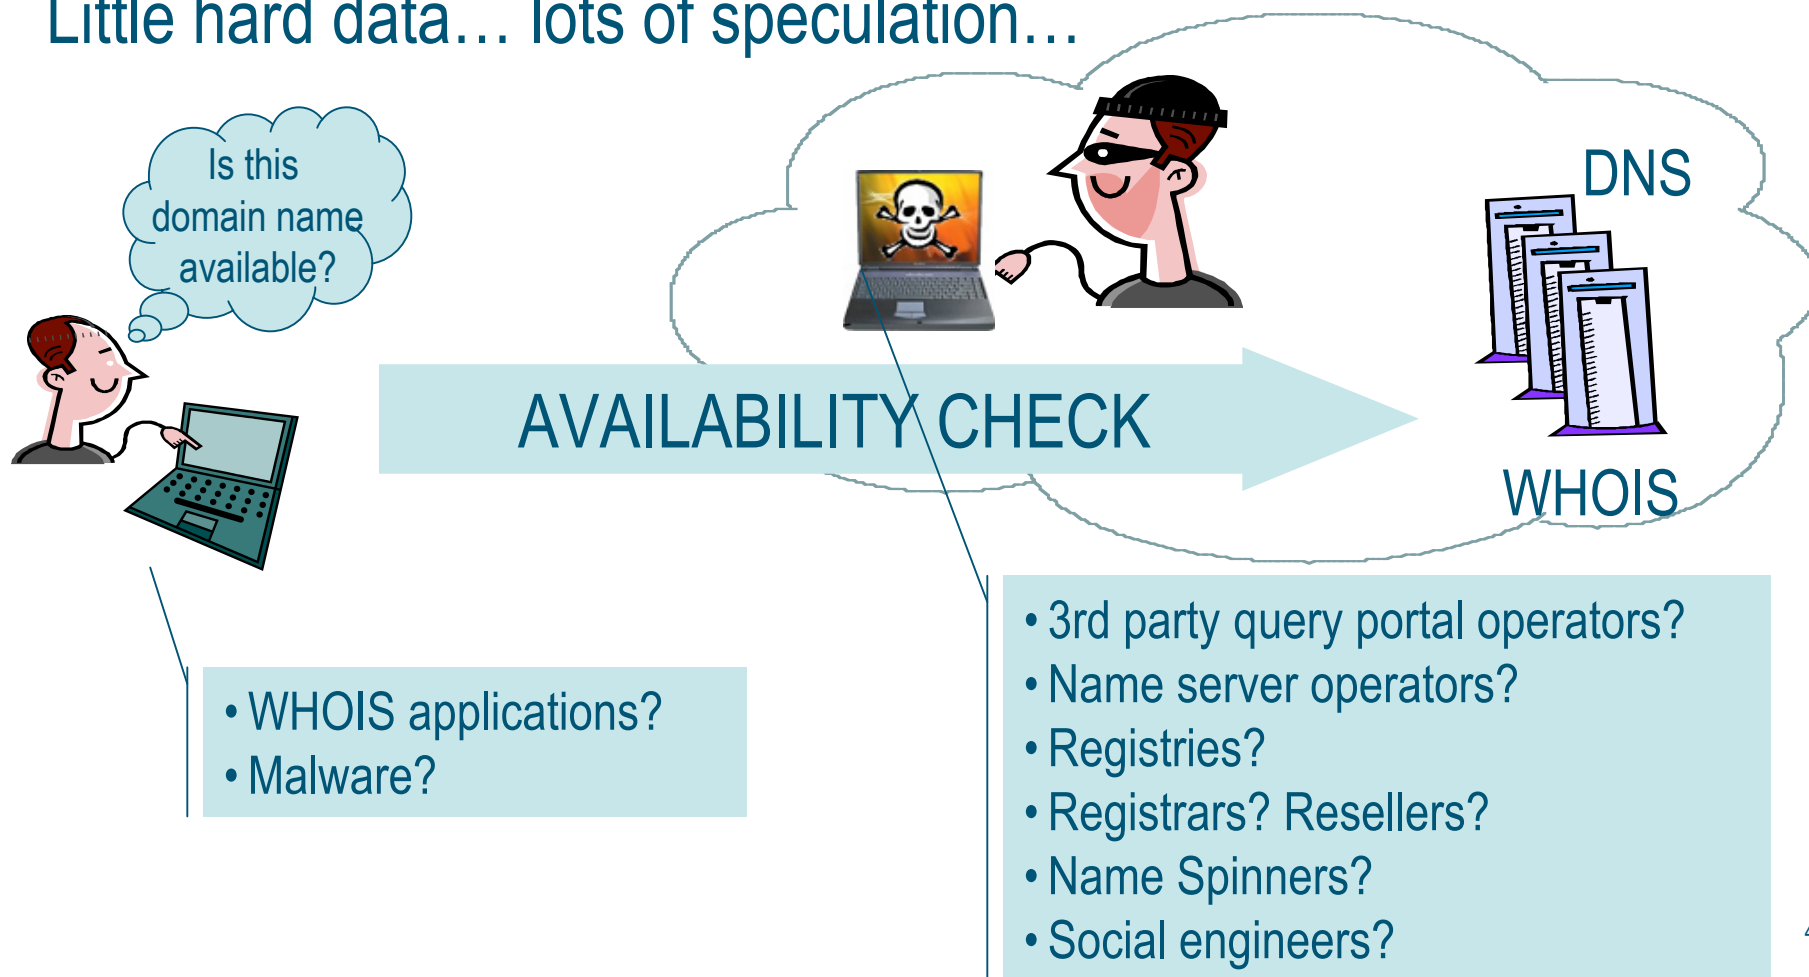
Little hard data… lots of speculation…

Is this domain name available?

AVAILABILITY CHECK

DNS

WHOIS

• WHOIS applications?
• Malware?

• 3rd party query portal operators?
• Name server operators?
• Registries?
• Registrars? Resellers?
• Name Spinners?
• Social engineers?